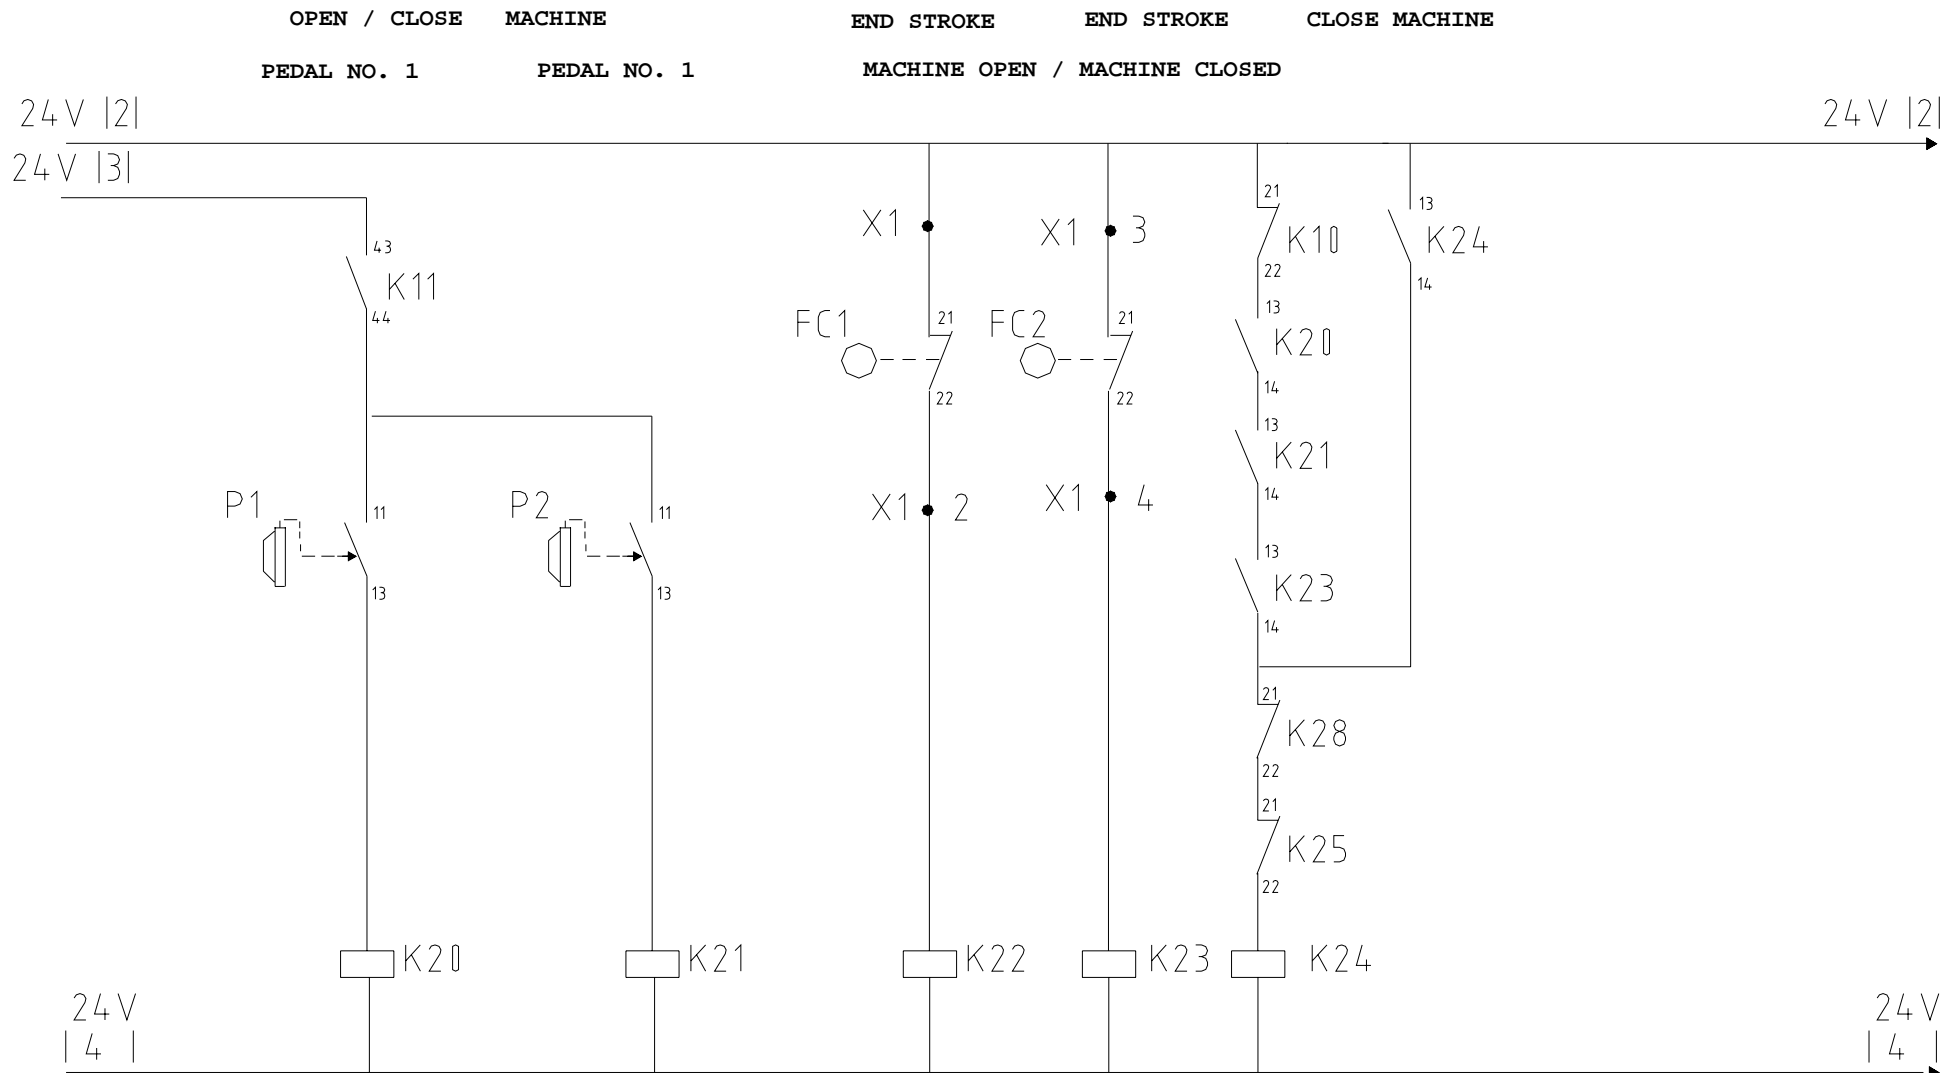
OPEN / CLOSE MACHINE
PEDAL NO. 1 PEDAL NO. 1

END STROKE END STROKE
MACHINE OPEN / MACHINE CLOSED

CLOSE MACHINE

24V |2|
24V |3|

24V |2|

43
K11
44

X1
X1 3
21
K10
22
13
K24
14

FC1
21
22
FC2
21
22

13
K20
14
13
K21
14

P1
11
13
P2
11
13

X1 2
X1 4

13
K23
14

21
K28
22
21
K25
22

K20
K21
K22
K23
K24

24V
|4|

24V
|4|